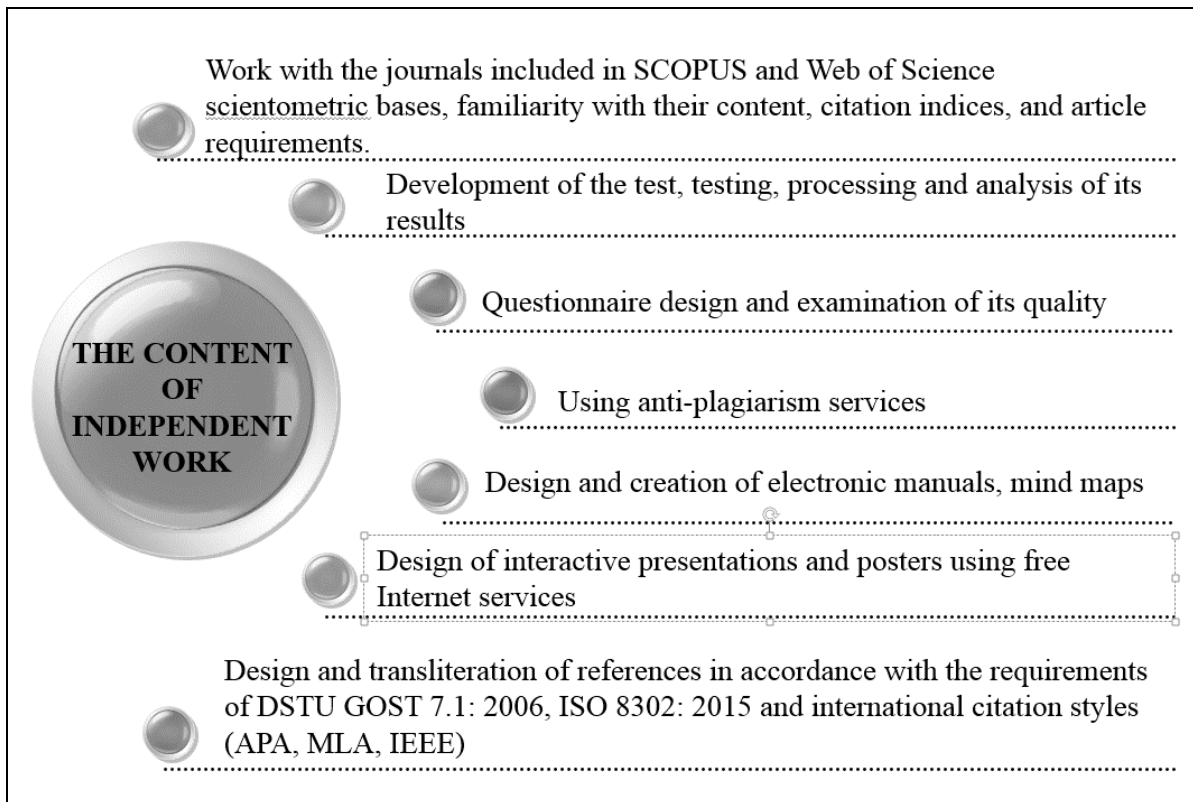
THE CONTENT OF INDEPENDENT WORK

Work with the journals included in SCOPUS and Web of Science scientometric bases, familiarity with their content, citation indices, and article requirements.

Development of the test, testing, processing and analysis of its results

Questionnaire design and examination of its quality

Using anti-plagiarism services

Design and creation of electronic manuals, mind maps

Design of interactive presentations and posters using free Internet services

Design and transliteration of references in accordance with the requirements of DSTU GOST 7.1: 2006, ISO 8302: 2015 and international citation styles (APA, MLA, IEEE)